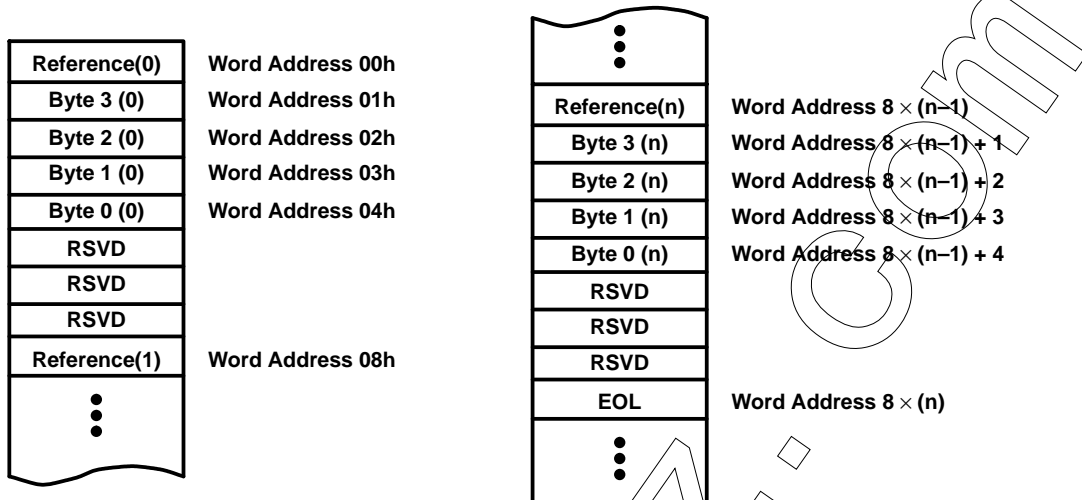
| Reference(0) | Word Address 00h |
|---|---|
| Byte 3 (0) | Word Address 01h |
| Byte 2 (0) | Word Address 02h |
| Byte 1 (0) | Word Address 03h |
| Byte 0 (0) | Word Address 04h |
| RSVD | |
| RSVD | |
| RSVD | |
| Reference(1) | Word Address 08h |

| Reference(n) | Word Address $8 \times (n–1)$ |
|---|---|
| Byte 3 (n) | Word Address $8 \times (n–1) + 1$ |
| Byte 2 (n) | Word Address $8 \times (n–1) + 2$ |
| Byte 1 (n) | Word Address $8 \times (n–1) + 3$ |
| Byte 0 (n) | Word Address $8 \times (n–1) + 4$ |
| RSVD | |
| RSVD | |
| RSVD | |
| EOL | Word Address $8 \times (n)$ |